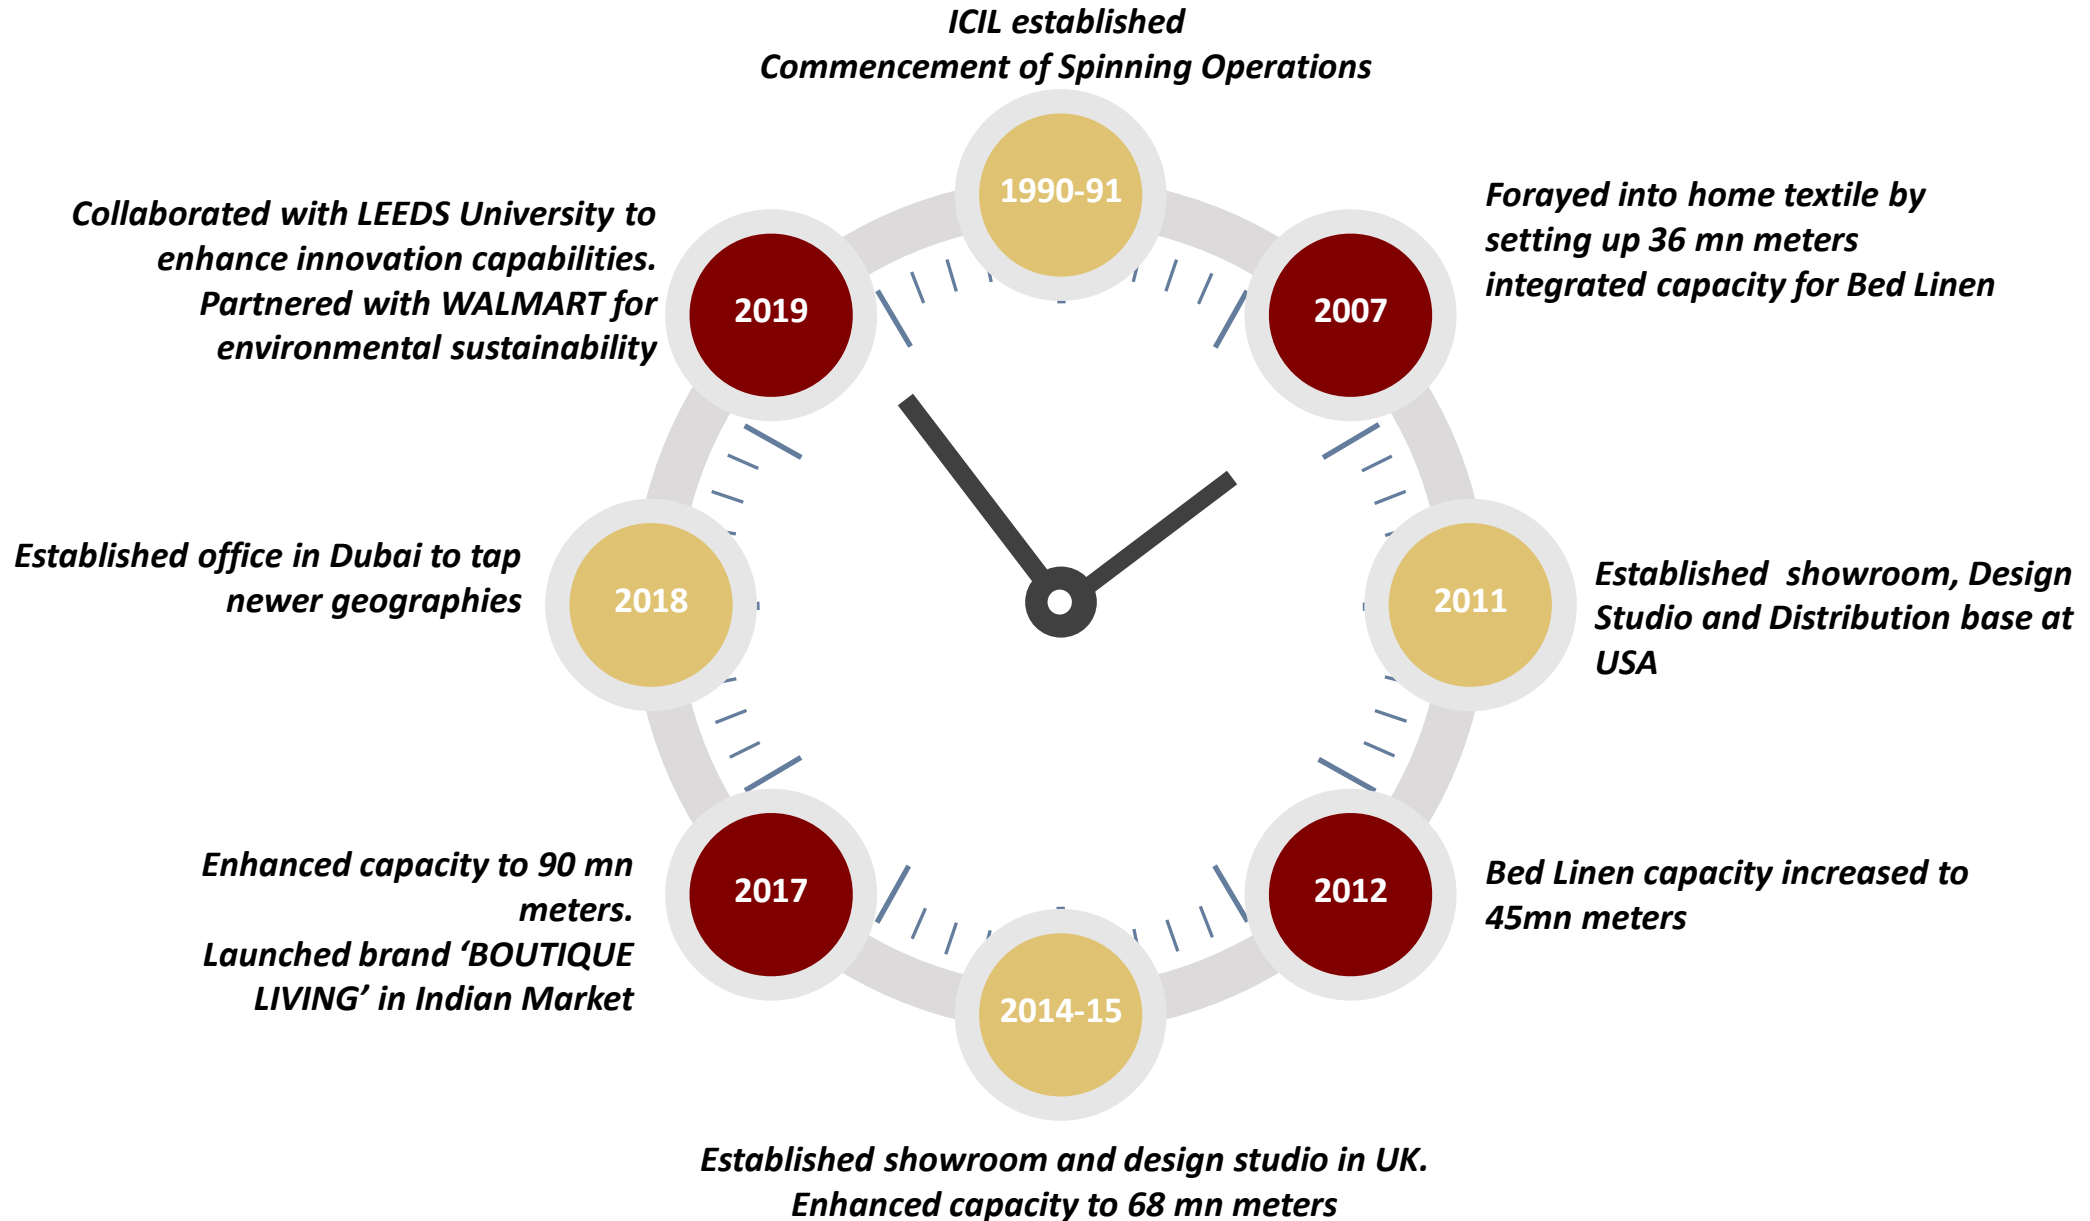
ICIL established
Commencement of Spinning Operations

1990-91

Collaborated with LEEDS University to enhance innovation capabilities.
Partnered with WALMART for environmental sustainability

2019

2007

Forayed into home textile by setting up 36 mn meters integrated capacity for Bed Linen

Established office in Dubai to tap newer geographies

2018

2011

Established showroom, Design Studio and Distribution base at USA

Enhanced capacity to 90 mn meters.
Launched brand 'BOUTIQUE LIVING' in Indian Market

2017

2012

Bed Linen capacity increased to 45mn meters

2014-15

Established showroom and design studio in UK.
Enhanced capacity to 68 mn meters